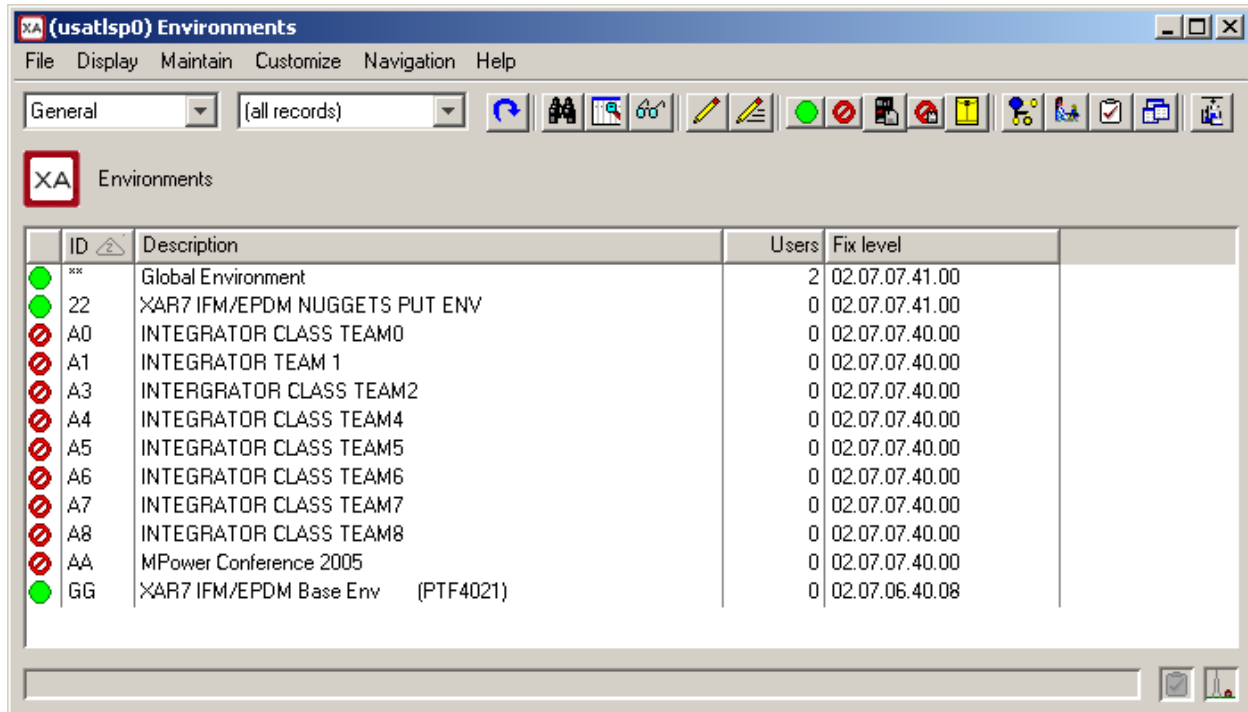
XA (usatlsp0) Environments

File Display Maintain Customize Navigation Help

General | (all records)

XA Environments

| ID | Description | Users | Fix level |
|---|---|---|---|
| ** | Global Environment | 2 | 02.07.07.41.00 |
| 22 | XAR7 IFM/EPDM NUGGETS PUT ENV | 0 | 02.07.07.41.00 |
| A0 | INTEGRATOR CLASS TEAM0 | 0 | 02.07.07.40.00 |
| A1 | INTEGRATOR TEAM 1 | 0 | 02.07.07.40.00 |
| A3 | INTERGRATOR CLASS TEAM2 | 0 | 02.07.07.40.00 |
| A4 | INTEGRATOR CLASS TEAM4 | 0 | 02.07.07.40.00 |
| A5 | INTEGRATOR CLASS TEAM5 | 0 | 02.07.07.40.00 |
| A6 | INTEGRATOR CLASS TEAM6 | 0 | 02.07.07.40.00 |
| A7 | INTEGRATOR CLASS TEAM7 | 0 | 02.07.07.40.00 |
| A8 | INTEGRATOR CLASS TEAM8 | 0 | 02.07.07.40.00 |
| AA | MPower Conference 2005 | 0 | 02.07.07.40.00 |
| GG | XAR7 IFM/EPDM Base Env (PTF4021) | 0 | 02.07.06.40.08 |